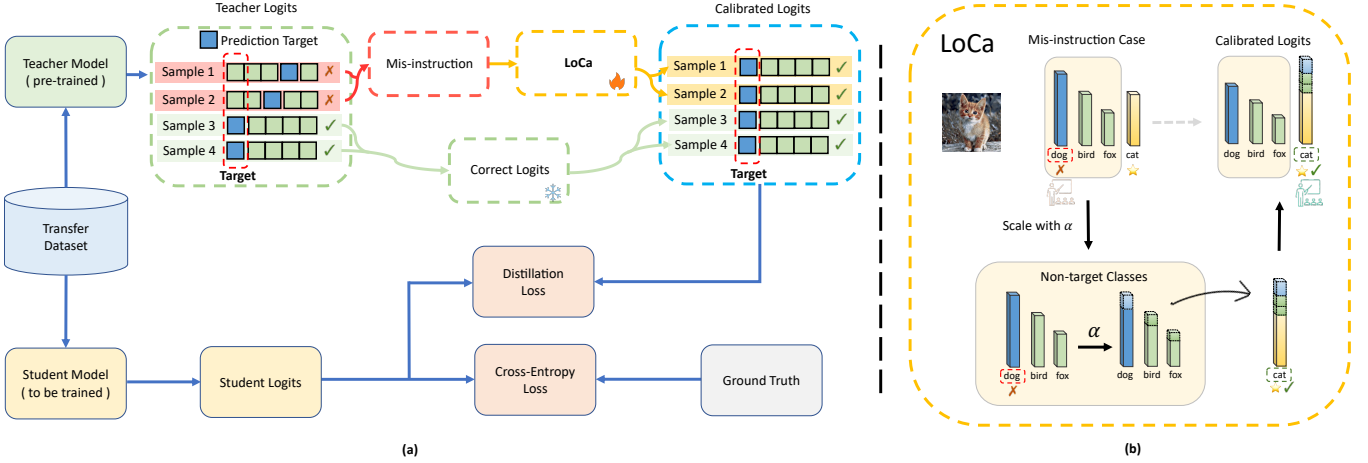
Teacher Logits

Prediction Target

Teacher Model ( pre-trained )

Sample 1 ✗
Sample 2 ✗
Sample 3 ✓
Sample 4 ✓

Target

Mis-instruction

LoCa

Correct Logits

Calibrated Logits

Sample 1 ✓
Sample 2 ✓
Sample 3 ✓
Sample 4 ✓

Target

Transfer Dataset

Distillation Loss

Student Model ( to be trained )

Student Logits

Cross-Entropy Loss

Ground Truth

(a)

LoCa

Mis-instruction Case

dog ✗ bird fox cat

Calibrated Logits

dog bird fox cat ✓

Scale with $\alpha$

Non-target Classes

dog ✗ bird fox

$\alpha$

dog bird fox

cat ✓

(b)